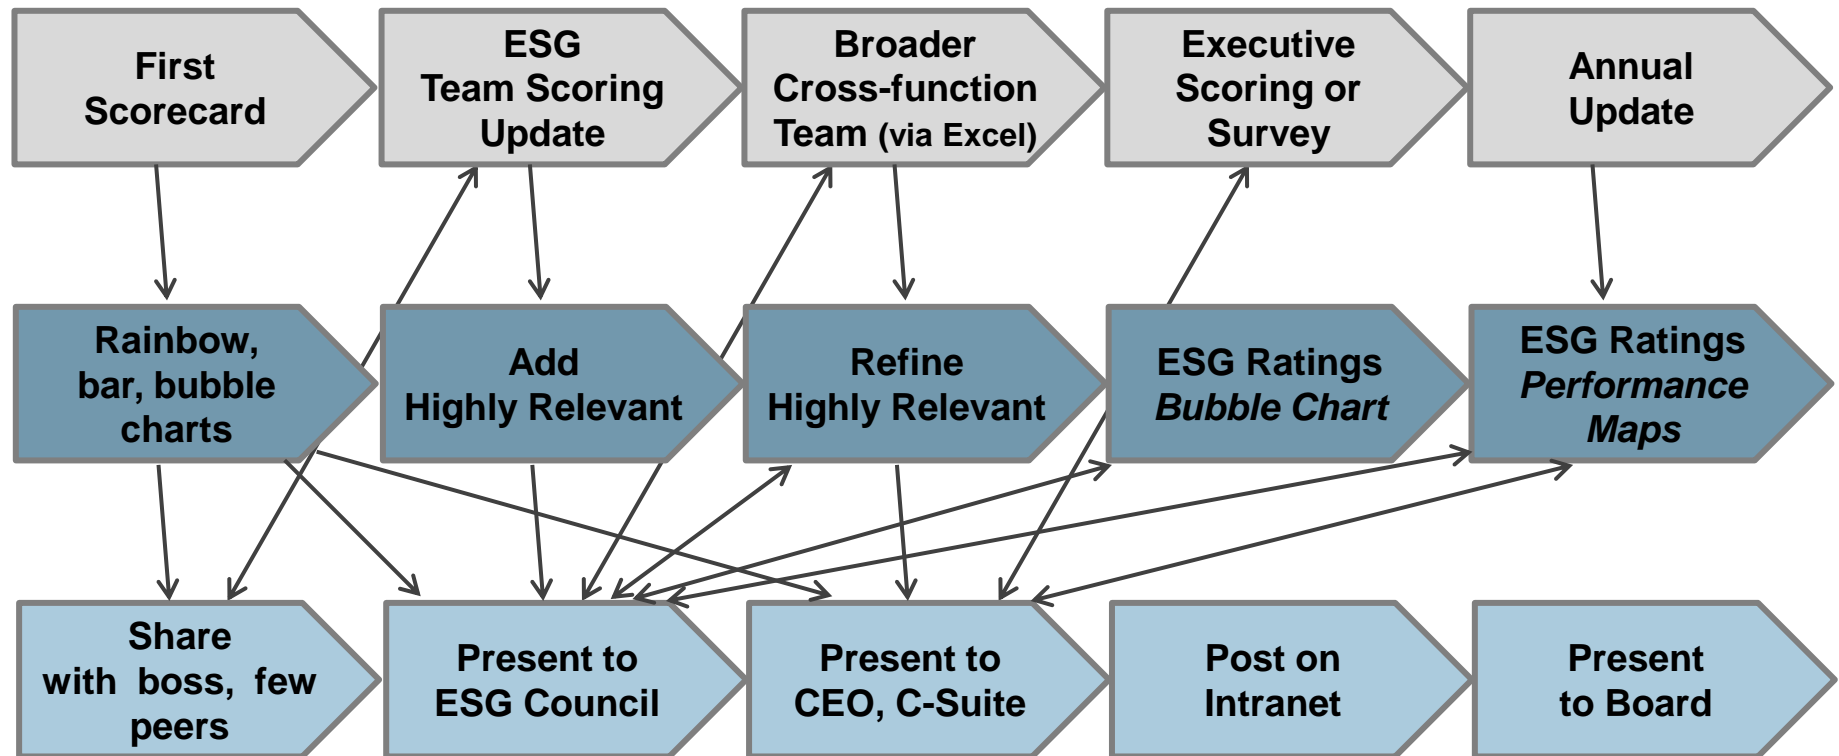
First Scorecard

ESG Team Scoring Update

Broader Cross-function Team (via Excel)

Executive Scoring or Survey

Annual Update

Rainbow, bar, bubble charts

Add Highly Relevant

Refine Highly Relevant

ESG Ratings *Bubble Chart*

ESG Ratings *Performance Maps*

Share with boss, few peers

Present to ESG Council

Present to CEO, C-Suite

Post on Intranet

Present to Board